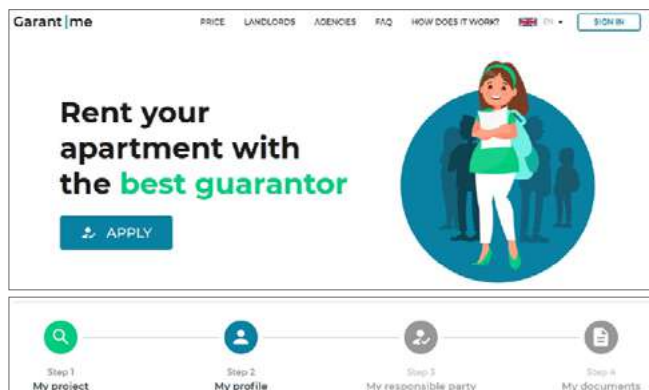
Garant|me

PRICE LANDLORDS AGENCIES FAQ HOW DOES IT WORK? EN SIGN IN

Rent your apartment with the best guarantor

APPLY

Step 1
My project

Step 2
My profile

Step 3
My responsible party

Step 4
My documents